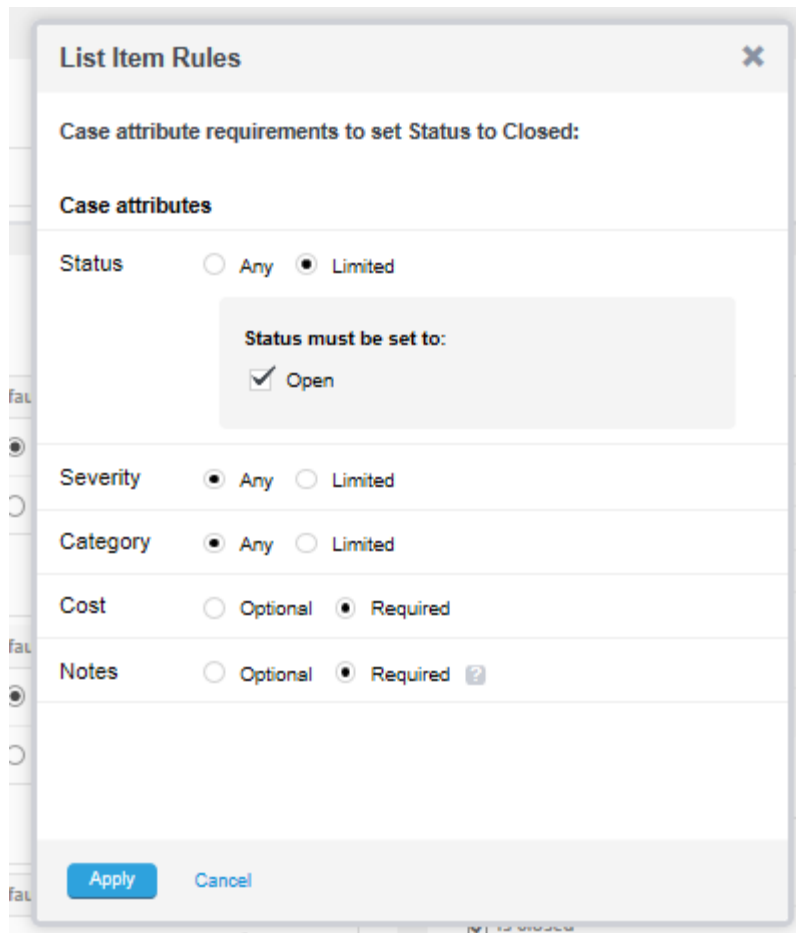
List Item Rules

Case attribute requirements to set Status to Closed:

Case attributes

Status Any Limited

Status must be set to:
Open

Severity Any Limited

Category Any Limited

Cost Optional Required

Notes Optional Required ?

Apply Cancel